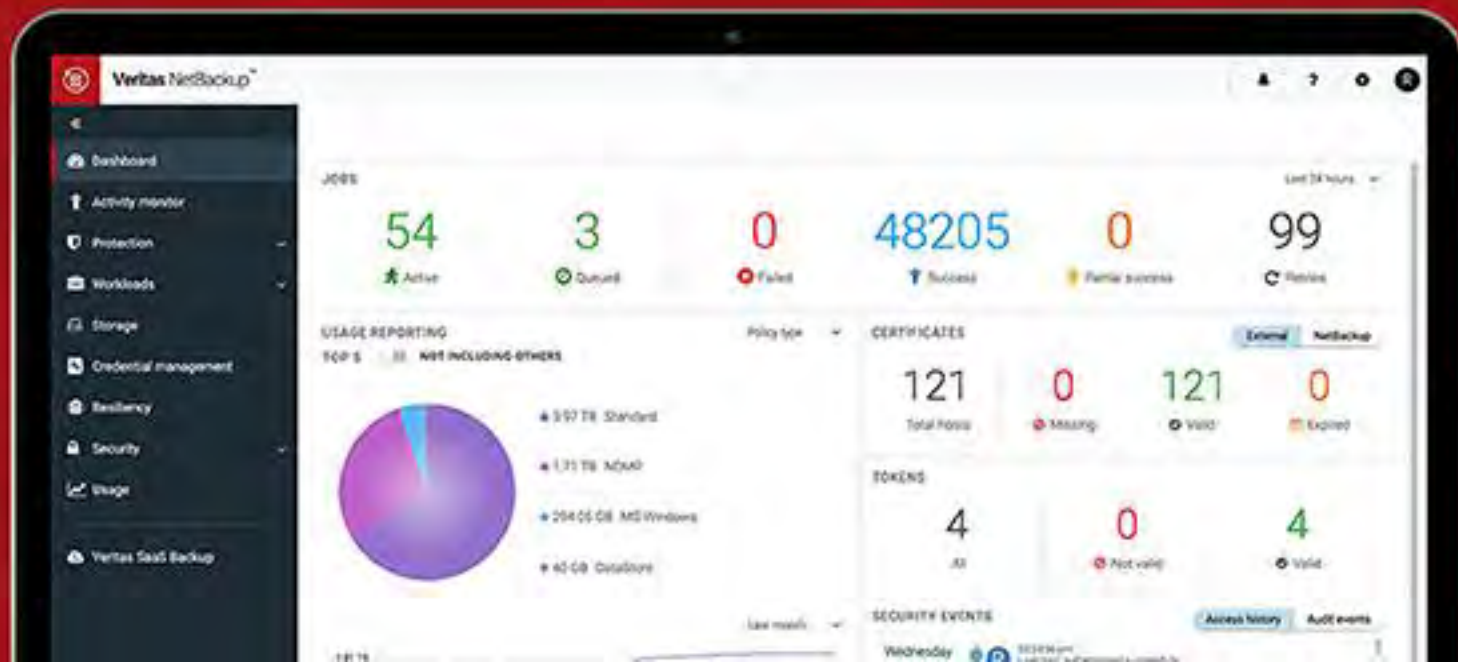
Veritas NetBackup™

Dashboard
Activity monitor
Protection
Workloads
Storage
Credential management
Resiliency
Security
Usage
Veritas SaaS Backup

JOBS
Last 24 hours

54
Active

3
Queued

0
Failed

48205
Success

0
Partial success

99
Retries

USAGE REPORTING
Policy type
TOP 5 NOT INCLUDING OTHERS

3.97 TB Standard
1.71 TB NDMP
204.05 GB MS-Windows
40 GB DataStore

Last month

CERTIFICATES
External NetBackup

121
Total hosts

0
Missing

121
Valid

0
Expired

TOKENS

4
All

0
Not valid

4
Valid

SECURITY EVENTS
Access history Audit events

Wednesday